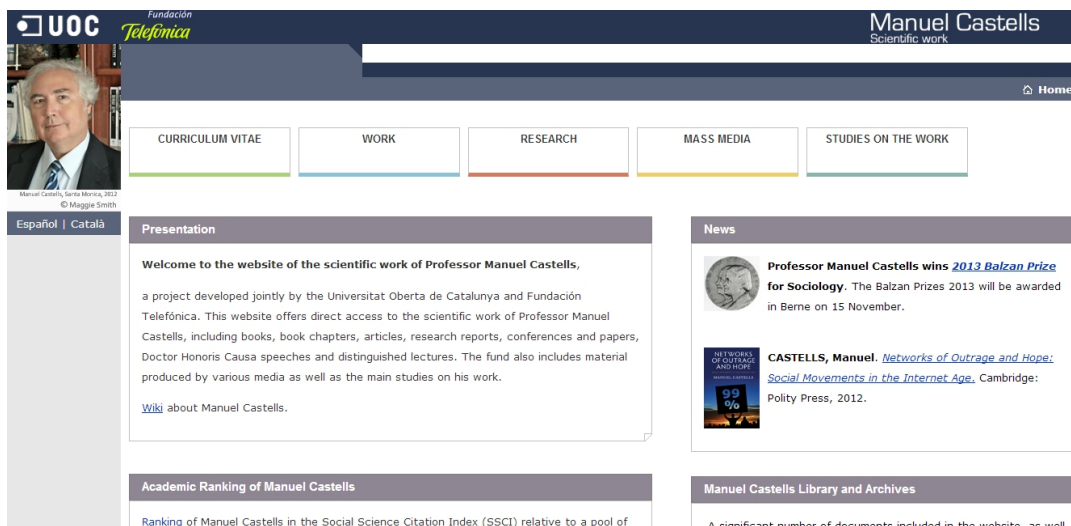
UOC Fundación Telefónica

Manuel Castells
Scientific work

Home

Manuel Castells, Santa Monica, 2012
© Maggie Smith

Español | Català

CURRICULUM VITAE
WORK
RESEARCH
MASS MEDIA
STUDIES ON THE WORK

Presentation

Welcome to the website of the scientific work of Professor Manuel Castells,

a project developed jointly by the Universitat Oberta de Catalunya and Fundación Telefónica. This website offers direct access to the scientific work of Professor Manuel Castells, including books, book chapters, articles, research reports, conferences and papers, Doctor Honoris Causa speeches and distinguished lectures. The fund also includes material produced by various media as well as the main studies on his work.

Wiki about Manuel Castells.

News

Professor Manuel Castells wins 2013 Balzan Prize for Sociology. The Balzan Prizes 2013 will be awarded in Berne on 15 November.

NETWORKS OF OUTRAGE AND HOPE
MANUEL CASTELLS
99%

CASTELLS, Manuel. Networks of Outrage and Hope: Social Movements in the Internet Age. Cambridge: Polity Press, 2012.

Academic Ranking of Manuel Castells

Ranking of Manuel Castells in the Social Science Citation Index (SSCI) relative to a pool of

Manuel Castells Library and Archives

A significant number of documents included in the website, as well